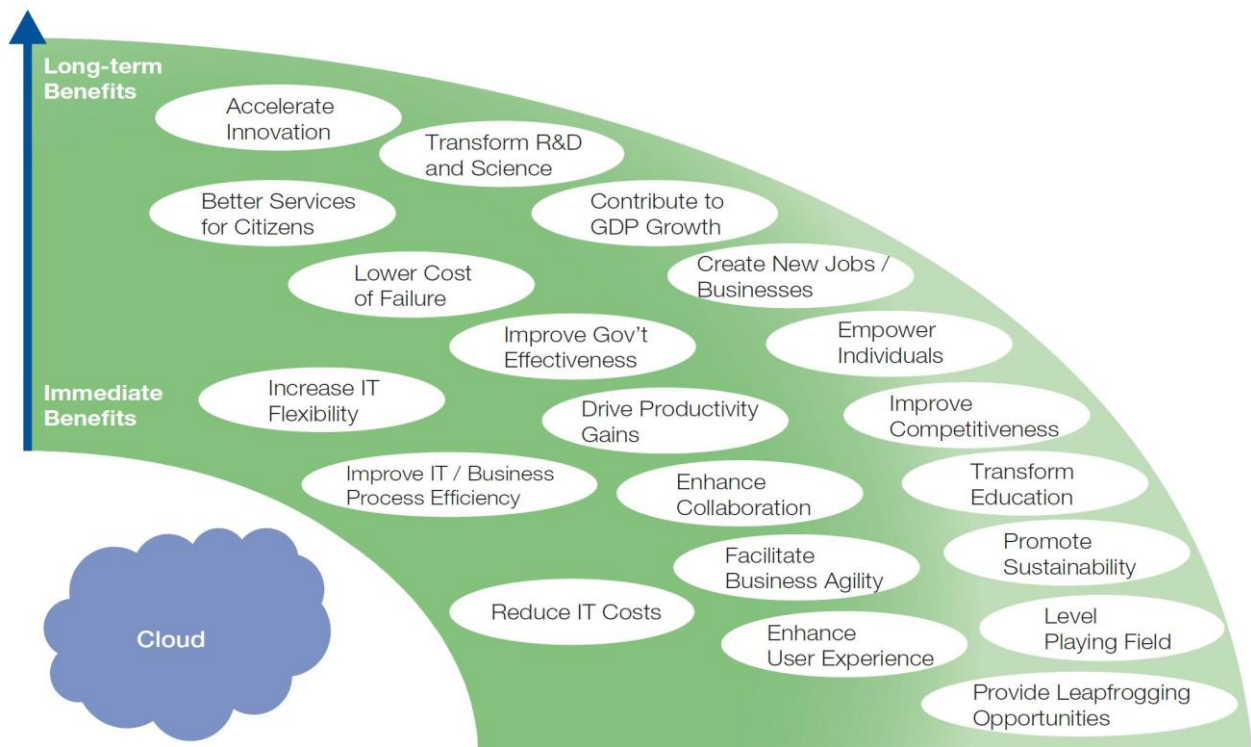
Long-term Benefits

Accelerate Innovation

Transform R&D and Science

Better Services for Citizens

Contribute to GDP Growth

Lower Cost of Failure

Create New Jobs / Businesses

Improve Gov't Effectiveness

Empower Individuals

Immediate Benefits

Increase IT Flexibility

Drive Productivity Gains

Improve Competitiveness

Improve IT / Business Process Efficiency

Enhance Collaboration

Transform Education

Facilitate Business Agility

Promote Sustainability

Reduce IT Costs

Enhance User Experience

Level Playing Field

Provide Leapfrogging Opportunities

Cloud